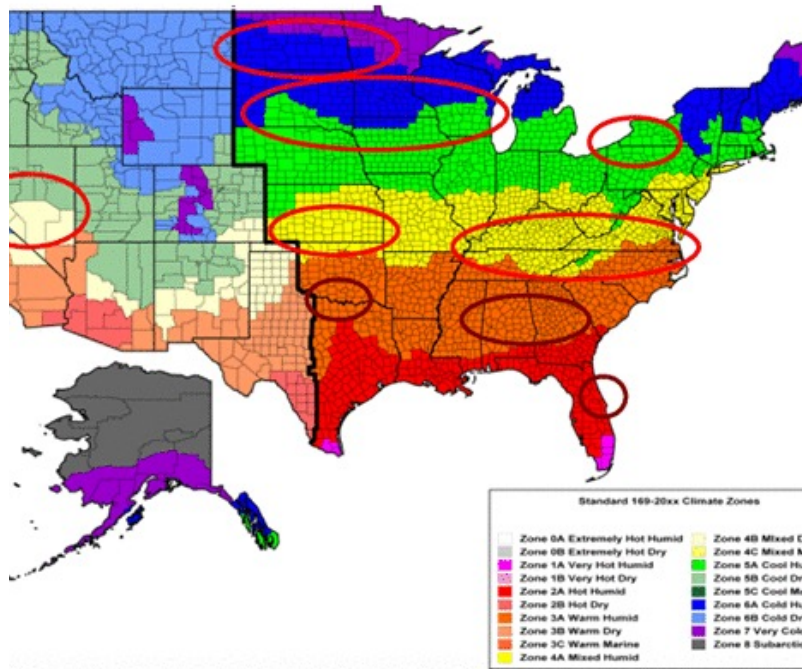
Standard 169-20xx Climate Zones

Zone 0A Extremely Hot Humid
Zone 0B Extremely Hot Dry
Zone 1A Very Hot Humid
Zone 1B Very Hot Dry
Zone 2A Hot Humid
Zone 2B Hot Dry
Zone 3A Warm Humid
Zone 3B Warm Dry
Zone 3C Warm Marine
Zone 4A Mixed Humid

Zone 4B Mixed D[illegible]
Zone 4C Mixed M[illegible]
Zone 5A Cool Hu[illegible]
Zone 5B Cool Dr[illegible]
Zone 5C Cool M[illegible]
Zone 6A Cold Hu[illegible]
Zone 6B Cold Dr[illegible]
Zone 7 Very Col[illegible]
Zone 8 Subarcti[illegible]